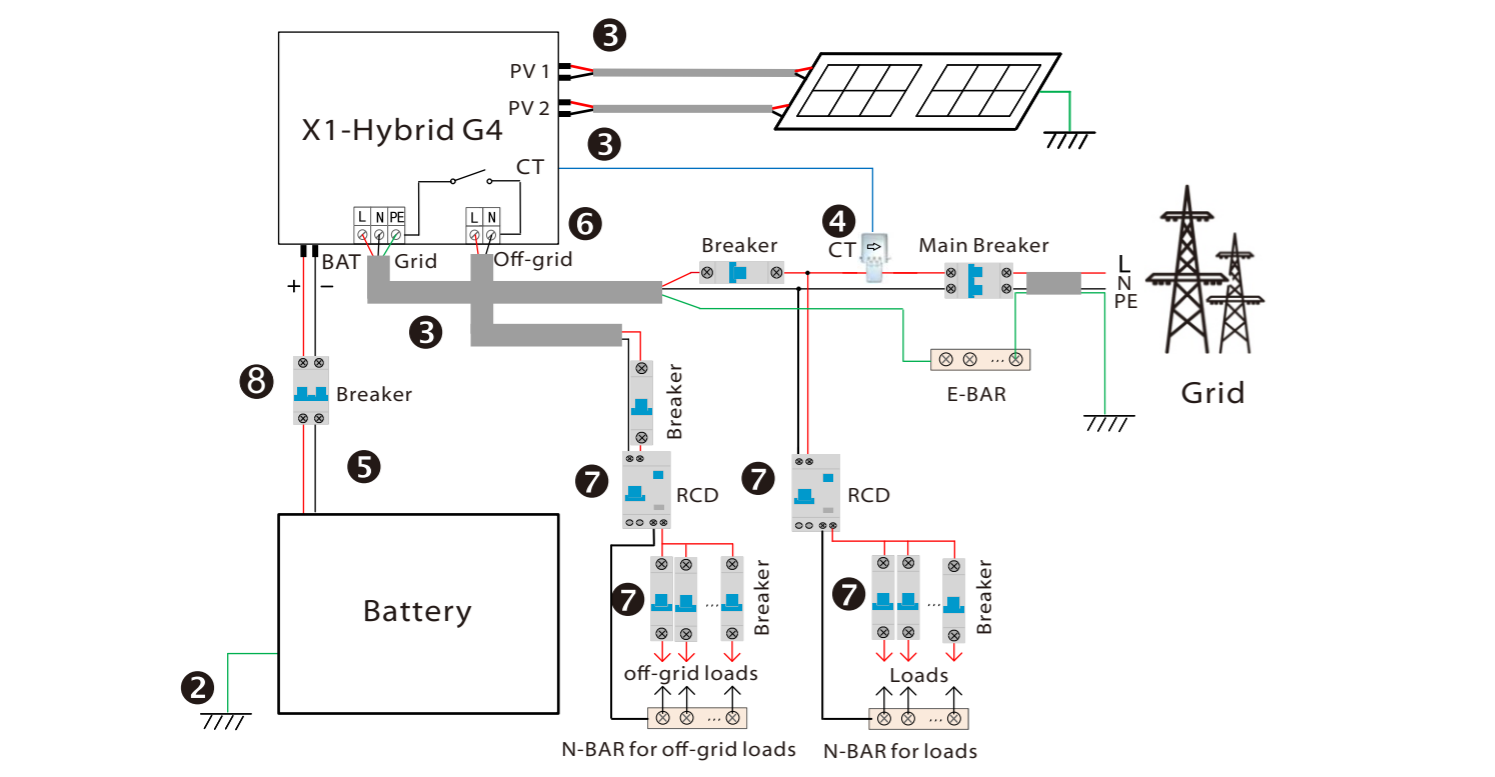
❸
PV 1
PV 2
X1-Hybrid G4
❸
CT
L N PE
L N
❻
❹
Breaker
CT
Main Breaker
L
N
PE
BAT
Grid
Off-grid
+ −
❸
⊗ ⊗ ··· ⊗
E-BAR
Grid
❽
Breaker
Breaker
❺
❼
RCD
❼
RCD
Breaker
Breaker
❼
···
❼
···
Battery
off-grid loads
Loads
❷
···
···
N-BAR for off-grid loads
N-BAR for loads